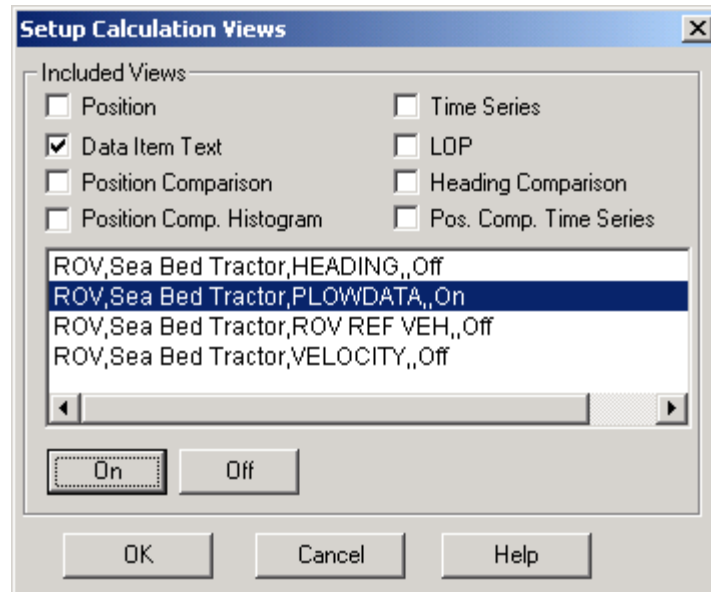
Setup Calculation Views

Included Views

Position
Data Item Text
Position Comparison
Position Comp. Histogram

Time Series
LOP
Heading Comparison
Pos. Comp. Time Series

ROV,Sea Bed Tractor,HEADING,,Off
ROV,Sea Bed Tractor,PLOWDATA,,On
ROV,Sea Bed Tractor,ROV REF VEH,,Off
ROV,Sea Bed Tractor,VELOCITY,,Off

On
Off

OK
Cancel
Help